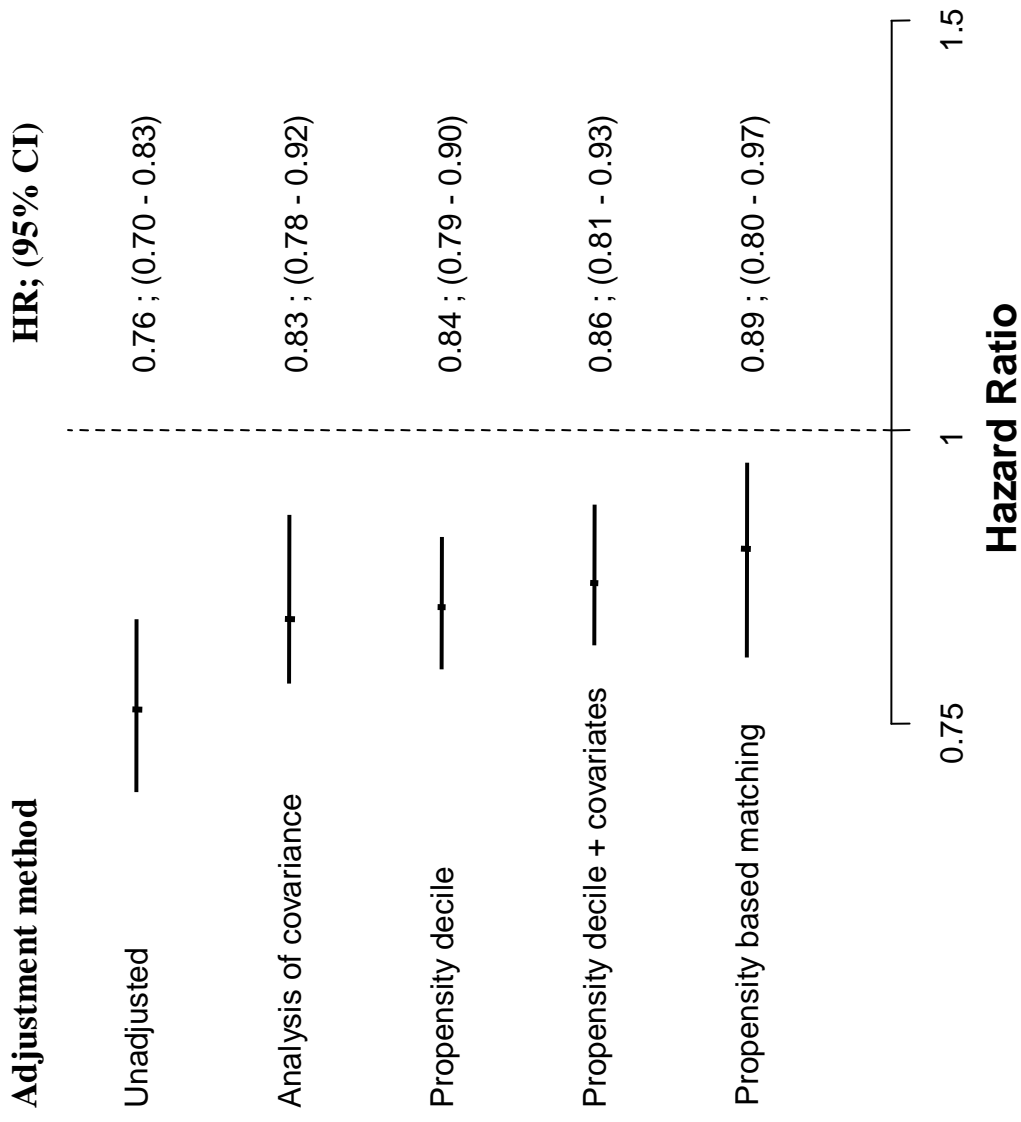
| Adjustment method | HR; (95% CI) |
|---|---|
| Unadjusted | 0.76 ; (0.70 - 0.83) |
| Analysis of covariance | 0.83 ; (0.78 - 0.92) |
| Propensity decile | 0.84 ; (0.79 - 0.90) |
| Propensity decile + covariates | 0.86 ; (0.81 - 0.93) |
| Propensity based matching | 0.89 ; (0.80 - 0.97) |

0.75
1
1.5
Hazard Ratio